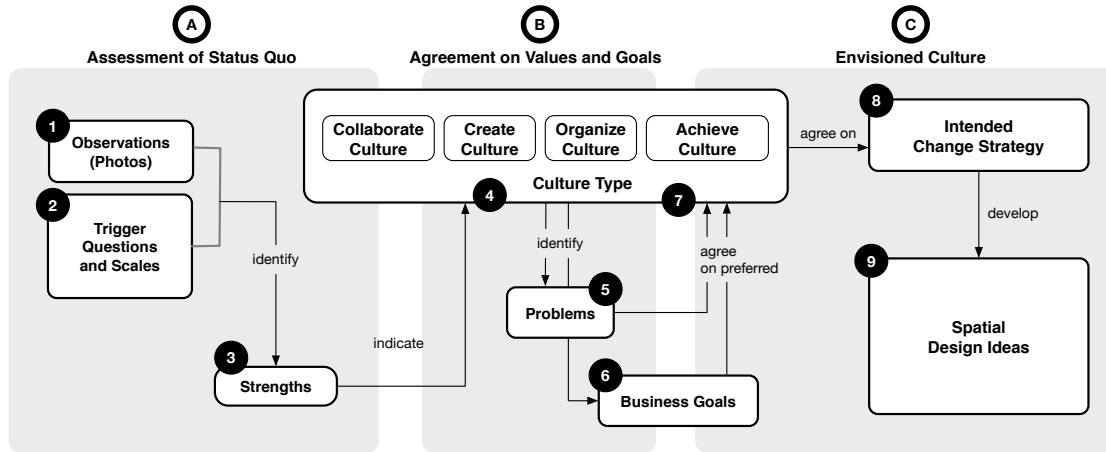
A
Assessment of Status Quo

B
Agreement on Values and Goals

C
Envisioned Culture

1
Observations (Photos)

2
Trigger Questions and Scales

identify

3
Strengths

indicate

Collaborate Culture

Create Culture

Organize Culture

Achieve Culture

Culture Type

4

7

identify

agree on preferred

5
Problems

6
Business Goals

agree on

8
Intended Change Strategy

develop

9
Spatial Design Ideas